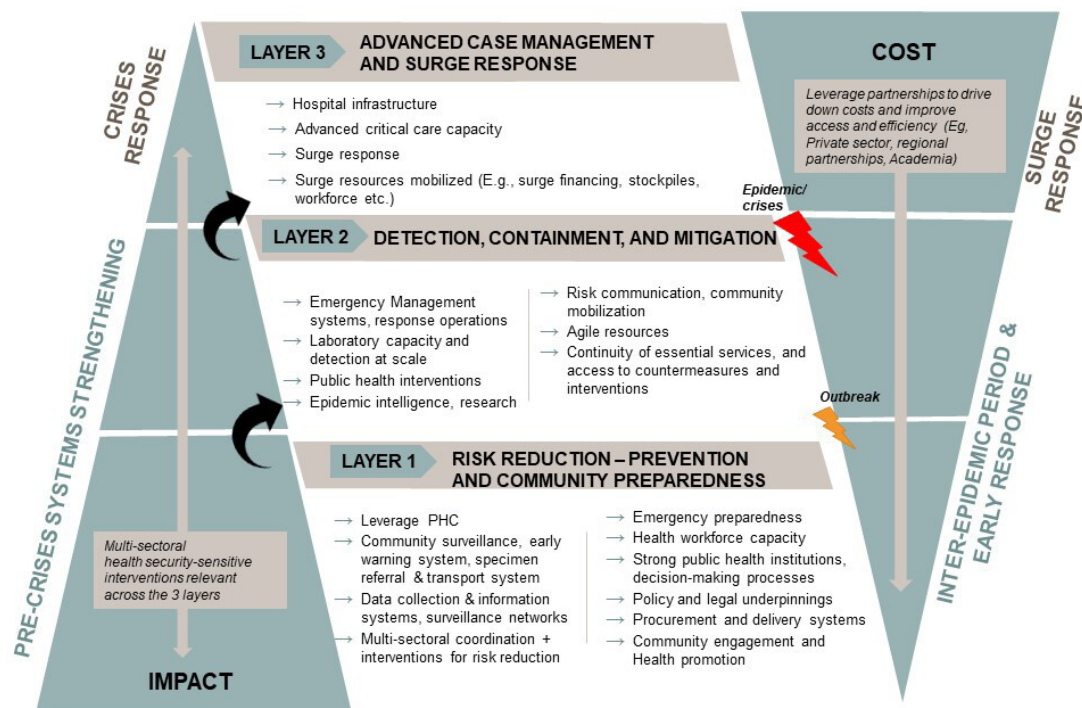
CRISES RESPONSE

LAYER 3 ADVANCED CASE MANAGEMENT AND SURGE RESPONSE

→ Hospital infrastructure
→ Advanced critical care capacity
→ Surge response
→ Surge resources mobilized (E.g., surge financing, stockpiles, workforce etc.)

COST

Leverage partnerships to drive down costs and improve access and efficiency (Eg, Private sector, regional partnerships, Academia)

SURGE RESPONSE

Epidemic/ crises

LAYER 2 DETECTION, CONTAINMENT, AND MITIGATION

PRE-CRISES SYSTEMS STRENGTHENING

→ Emergency Management systems, response operations
→ Laboratory capacity and detection at scale
→ Public health interventions
→ Epidemic intelligence, research

→ Risk communication, community mobilization
→ Agile resources
→ Continuity of essential services, and access to countermeasures and interventions

INTER-EPIDEMIC PERIOD & EARLY RESPONSE

Outbreak

LAYER 1 RISK REDUCTION – PREVENTION AND COMMUNITY PREPAREDNESS

Multi-sectoral health security-sensitive interventions relevant across the 3 layers

→ Leverage PHC
→ Community surveillance, early warning system, specimen referral & transport system
→ Data collection & information systems, surveillance networks
→ Multi-sectoral coordination + interventions for risk reduction

→ Emergency preparedness
→ Health workforce capacity
→ Strong public health institutions, decision-making processes
→ Policy and legal underpinnings
→ Procurement and delivery systems
→ Community engagement and Health promotion

IMPACT